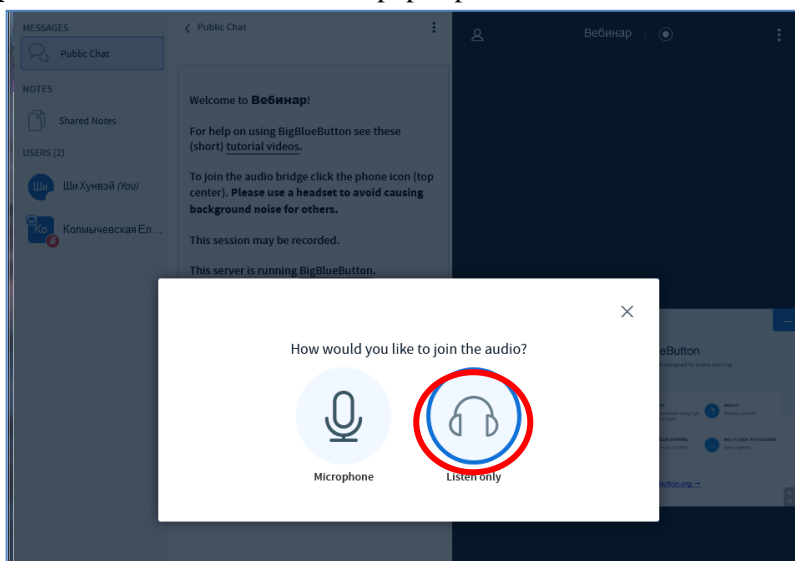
MESSAGES

Public Chat

NOTES

Shared Notes

USERS (2)

Ши Ши Хунвэй (You)

Ко Колмычевская Ел...

Public Chat

Welcome to **Вебинар**!

For help on using BigBlueButton see these (short) tutorial videos.

To join the audio bridge click the phone icon (top center). **Please use a headset to avoid causing background noise for others.**

This session may be recorded.

This server is running BigBlueButton.

Вебинар

How would you like to join the audio?

Microphone

Listen only

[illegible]eButton

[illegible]ton.org →